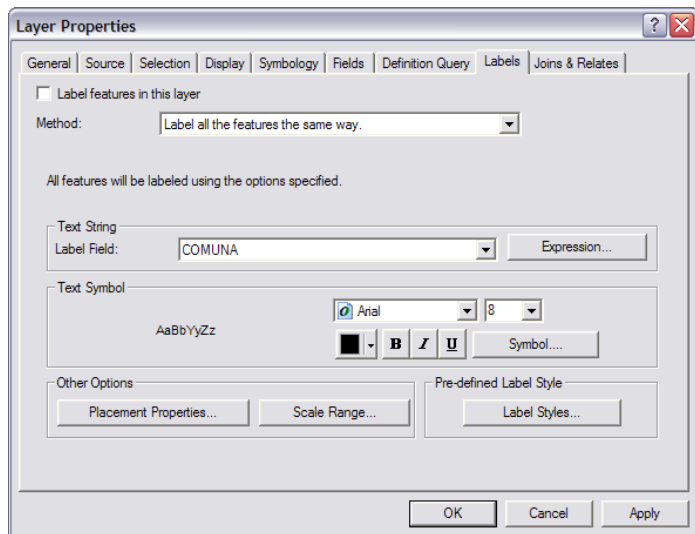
Layer Properties

? X

General | Source | Selection | Display | Symbology | Fields | Definition Query | Labels | Joins & Relates

Label features in this layer

Method: Label all the features the same way.

All features will be labeled using the options specified.

Text String

Label Field: COMUNA

Expression...

Text Symbol

AaBbYyZz

Arial

8

B I U

Symbol....

Other Options

Placement Properties...

Scale Range...

Pre-defined Label Style

Label Styles...

OK

Cancel

Apply